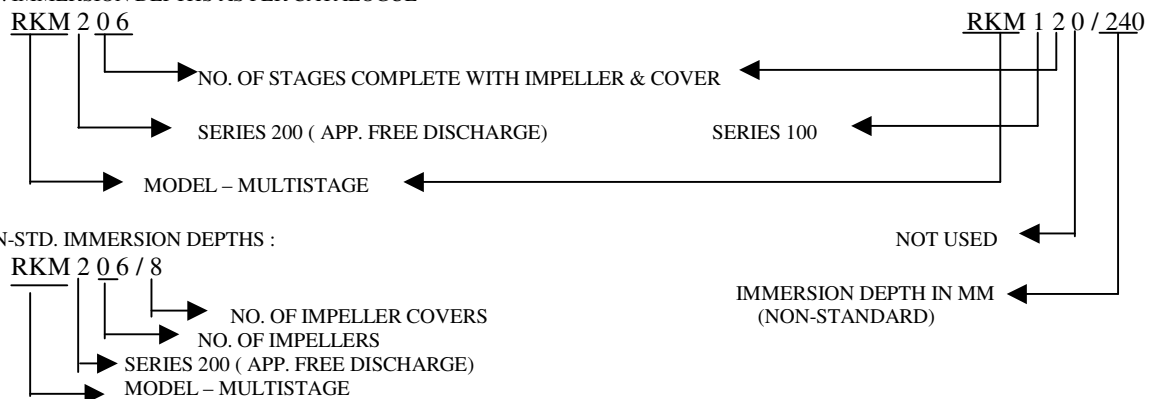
RKM 2 0 6

RKM 1 2 0 / 240

NO. OF STAGES COMPLETE WITH IMPELLER & COVER

SERIES 200 ( APP. FREE DISCHARGE)

SERIES 100

MODEL – MULTISTAGE

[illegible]N-STD. IMMERSION DEPTHS :

RKM 2 0 6 / 8

NOT USED

NO. OF IMPELLER COVERS

IMMERSION DEPTH IN MM (NON-STANDARD)

NO. OF IMPELLERS

SERIES 200 ( APP. FREE DISCHARGE)

MODEL – MULTISTAGE